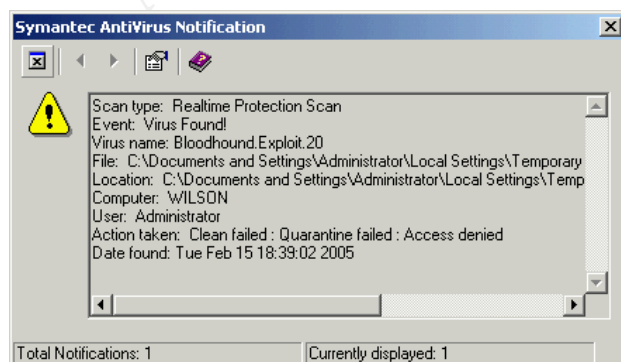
Symantec AntiVirus Notification

Scan type: Realtime Protection Scan
Event: Virus Found!
Virus name: Bloodhound.Exploit.20
File: C:\Documents and Settings\Administrator\Local Settings\Temporary
Location: C:\Documents and Settings\Administrator\Local Settings\Temp
Computer: WILSON
User: Administrator
Action taken: Clean failed : Quarantine failed : Access denied
Date found: Tue Feb 15 18:39:02 2005

Total Notifications: 1
Currently displayed: 1